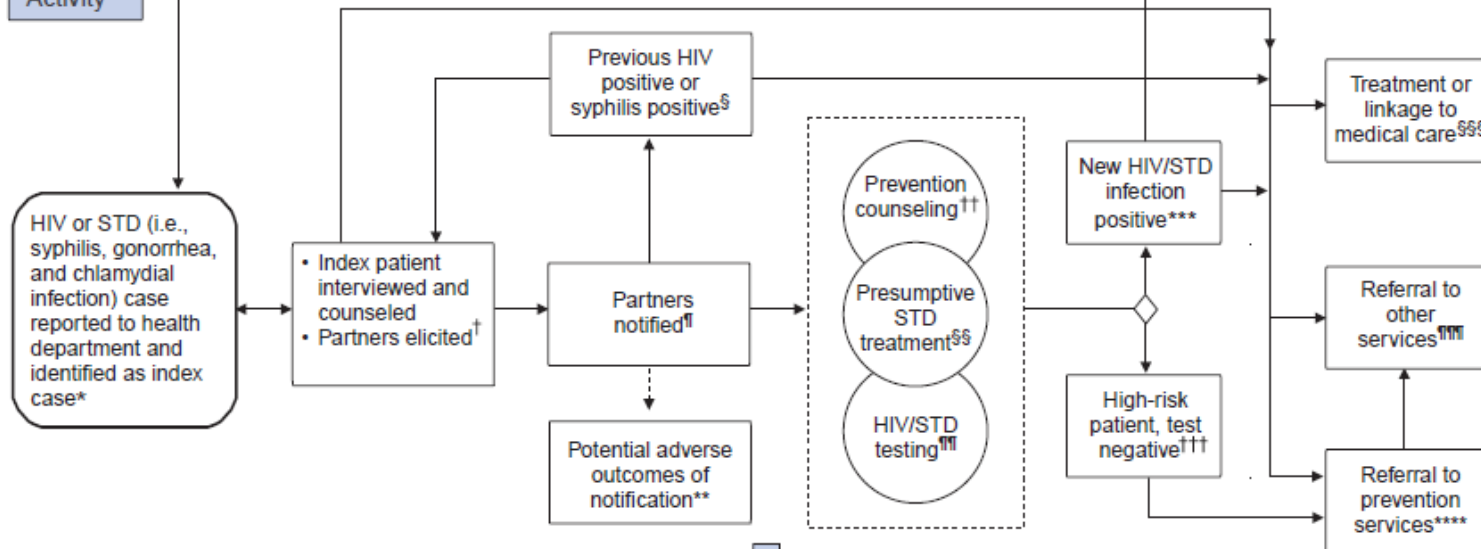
Activity

HIV or STD (i.e., syphilis, gonorrhea, and chlamydial infection) case reported to health department and identified as index case*

• Index patient interviewed and counseled
• Partners elicited$^{\dagger}$

Previous HIV positive or syphilis positive$^{\S}$

Partners notified$^{\P}$

Potential adverse outcomes of notification**

Prevention counseling$^{\dagger\dagger}$

Presumptive STD treatment$^{\S\S}$

HIV/STD testing$^{\P\P}$

New HIV/STD infection positive***

High-risk patient, test negative$^{\dagger\dagger\dagger}$

Treatment or linkage to medical care$^{\S\S\S}$

Referral to other services$^{\P\P\P}$

Referral to prevention services****